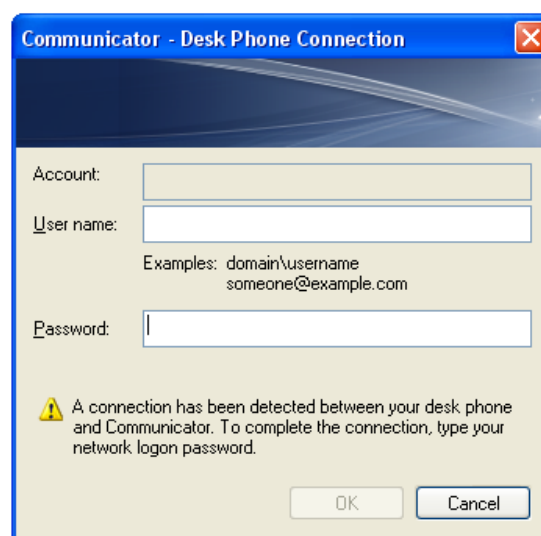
Communicator - Desk Phone Connection

Account:

User name:

Examples: domain\username
someone@example.com

Password:

A connection has been detected between your desk phone and Communicator. To complete the connection, type your network logon password.

OK

Cancel